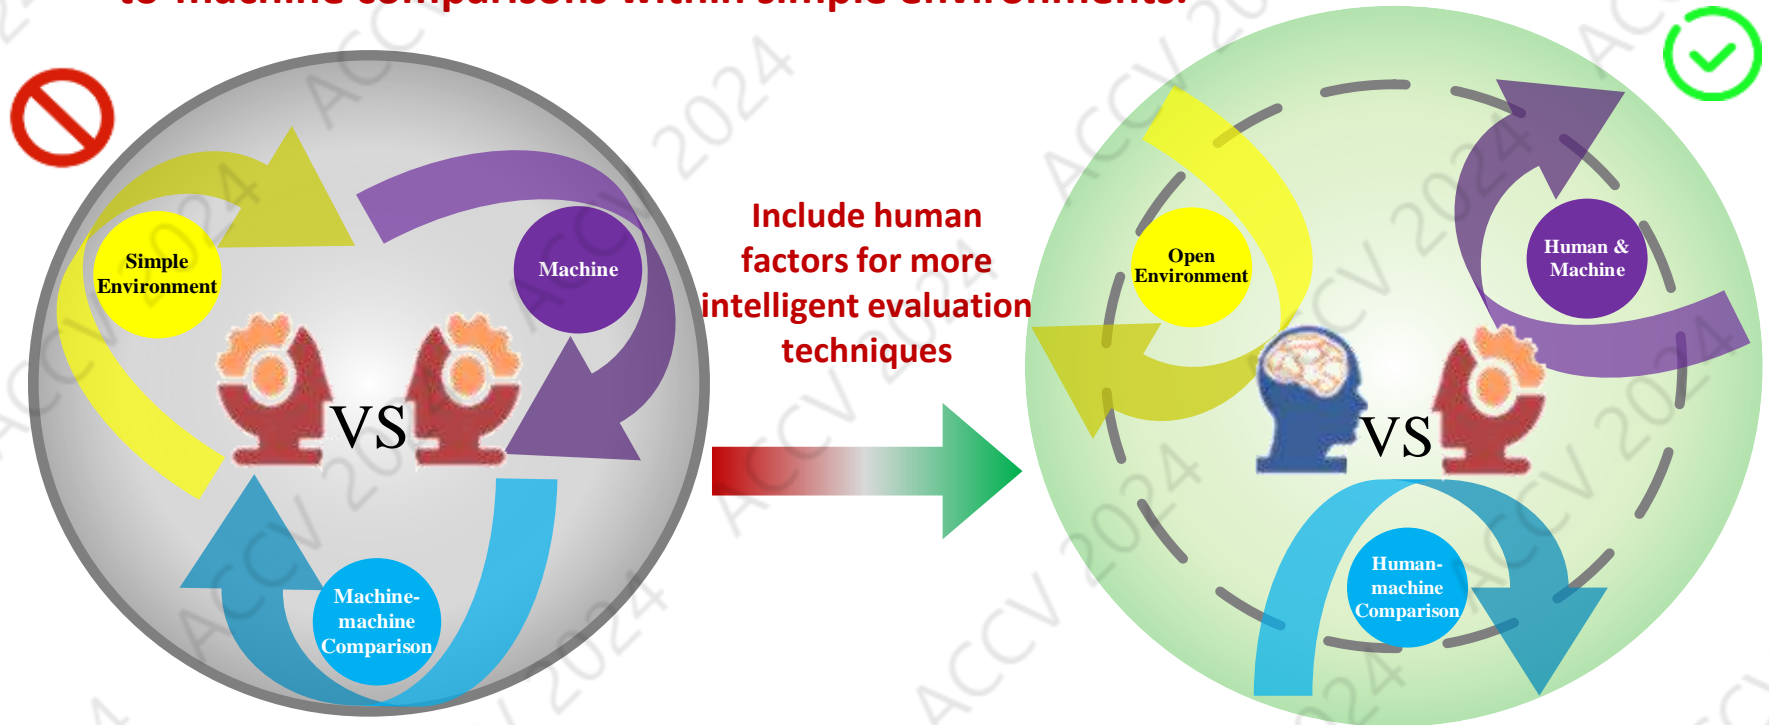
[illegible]

Simple Environment

Machine

VS

Machine-machine Comparison

Include human factors for more intelligent evaluation techniques

Open Environment

Human & Machine

VS

Human-machine Comparison

ACCV 2024